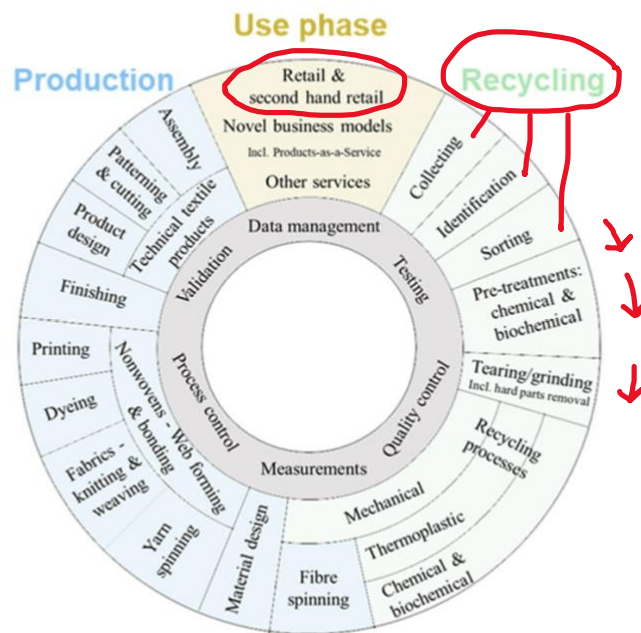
Use phase

Production

Recycling

Retail & second hand retail

Novel business models

Incl. Products-as-a-Service

Other services

Assembly

Patterning & cutting

Technical textile products

Product design

Finishing

Validation

Data management

Testing

Collecting

Identification

Sorting

Pre-treatments: chemical & biochemical

Tearing/grinding

Incl. hard parts removal

Printing

Dyeing

Fabrics - knitting & weaving

Nonwovens - Web forming & bonding

Process control

Measurements

Quality control

Recycling processes

Mechanical

Thermoplastic

Chemical & biochemical

Fibre spinning

Material design

Yarn spinning